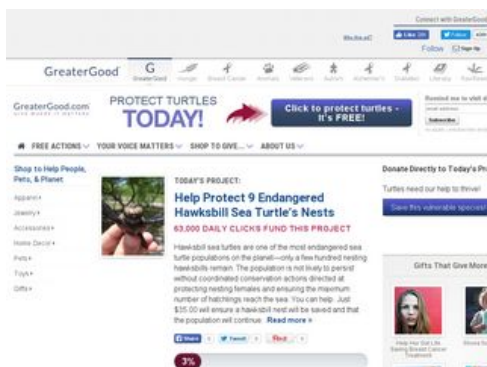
Connect with GreaterGood

Like

Follow

Sign Up

GreaterGood

G

GreaterGood

Hunger

Breast Cancer

Animals

Veterans

Autism

Alzheimer's

Diabetes

Literacy

GreaterGood.com

PROTECT TURTLES

TODAY!

Click to protect turtles - It's FREE!

Subscribe

FREE ACTIONS

YOUR VOICE MATTERS

SHOP TO GIVE...

ABOUT US

Shop to Help People, Pets, & Planet

Apparel

Jewelry

Accessories

Home Decor

Pets

Toys

Gifts

TODAY'S PROJECT:

Help Protect 9 Endangered Hawksbill Sea Turtle's Nests

63,000 DAILY CLICKS FUND THIS PROJECT

Hawksbill sea turtles are one of the most endangered sea turtle populations on the planet—only a few hundred nesting hawksbills remain. The population is not likely to persist without coordinated conservation actions directed at protecting nesting females and ensuring the maximum number of hatchlings reach the sea. You can help. Just $35.00 will ensure a hawksbill nest will be saved and that the population will continue. Read more »

Share

Tweet

Pin it

3%

Donate Directly to Today's Pr

Turtles need our help to thrive!

Save this vulnerable species!

Gifts That Give More

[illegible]